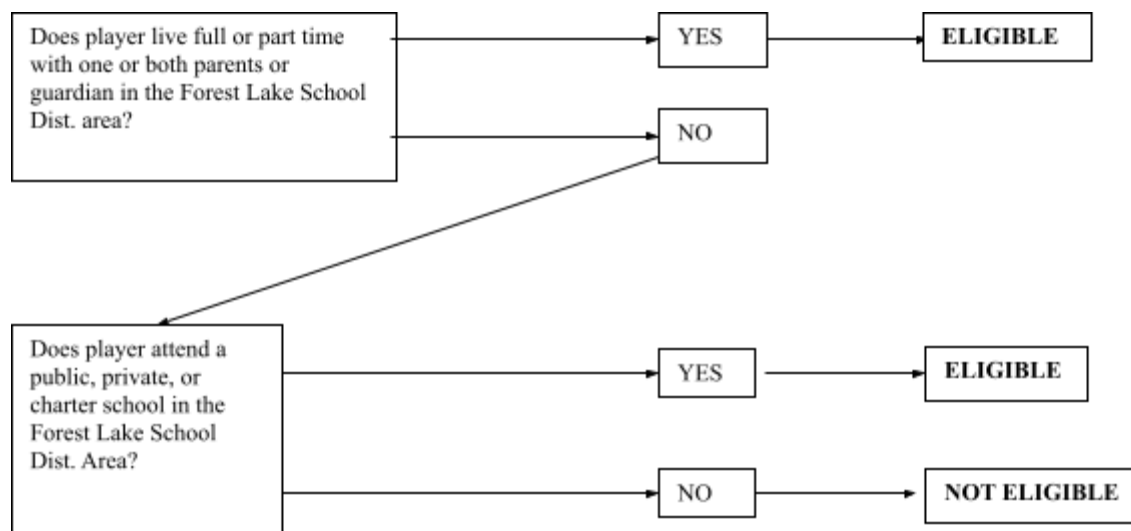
Does player live full or part time with one or both parents or guardian in the Forest Lake School Dist. area?

YES

ELIGIBLE

NO

Does player attend a public, private, or charter school in the Forest Lake School Dist. Area?

YES

ELIGIBLE

NO

NOT ELIGIBLE